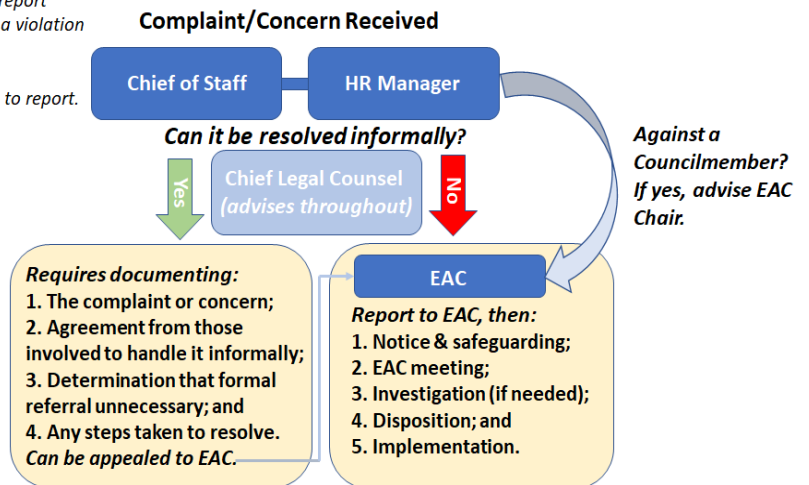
report
a violation

to report.

Complaint/Concern Received

Chief of Staff

HR Manager

Can it be resolved informally?

Yes

Chief Legal Counsel (advises throughout)

No

Against a Councilmember? If yes, advise EAC Chair.

Requires documenting:
1. The complaint or concern;
2. Agreement from those involved to handle it informally;
3. Determination that formal referral unnecessary; and
4. Any steps taken to resolve.
Can be appealed to EAC.

EAC

Report to EAC, then:
1. Notice & safeguarding;
2. EAC meeting;
3. Investigation (if needed);
4. Disposition; and
5. Implementation.